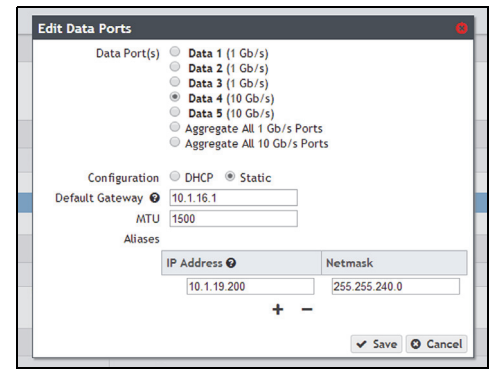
Edit Data Ports

Data Port(s) Data 1 (1 Gb/s)
Data 2 (1 Gb/s)
Data 3 (1 Gb/s)
Data 4 (10 Gb/s)
Data 5 (10 Gb/s)
Aggregate All 1 Gb/s Ports
Aggregate All 10 Gb/s Ports

Configuration DHCP Static
Default Gateway 10.1.16.1
MTU 1500
Aliases

| IP Address | Netmask |
|---|---|
| 10.1.19.200 | 255.255.240.0 |

+ −

Save Cancel